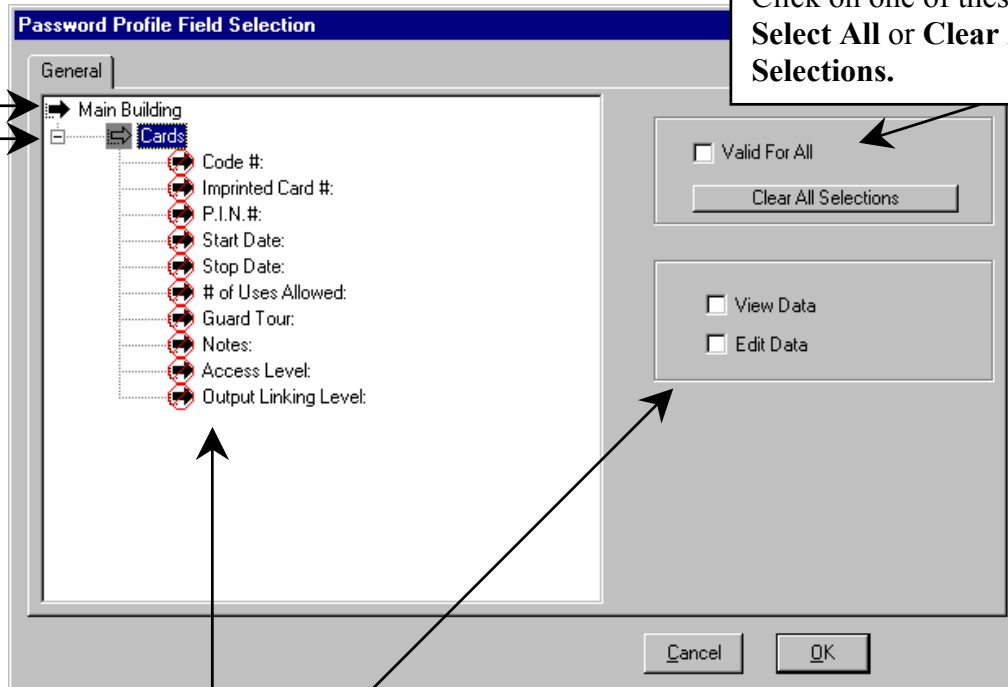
Password Profile Field Selection

Click on one of thes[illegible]
Select All or Clear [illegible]
Selections.

General

Main Building
Cards
Code #:
Imprinted Card #:
P.I.N.#:
Start Date:
Stop Date:
# of Uses Allowed:
Guard Tour:
Notes:
Access Level:
Output Linking Level:

Valid For All
Clear All Selections

View Data
Edit Data

Cancel
OK